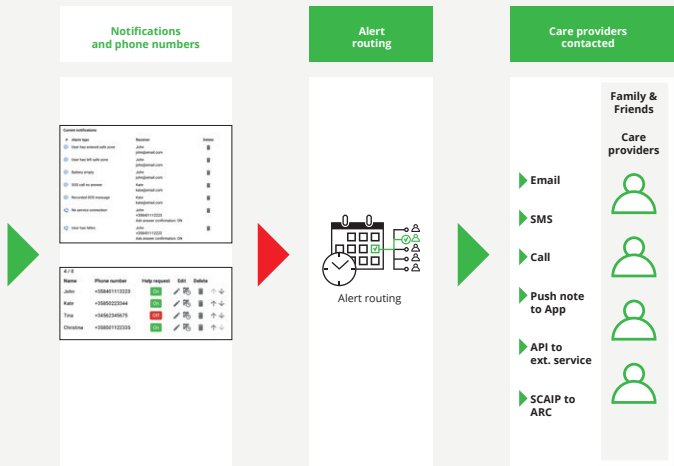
Notifications and phone numbers

Alert routing

Care providers contacted

Current notifications

| # | Alarm type | Receiver | Delete |
|---|---|---|---|
| | User has entered safe zone | John john@email.com | |
| | User has left safe zone | John john@email.com | |
| | Battery empty | John john@email.com | |
| | SOS call no answer | Kate kate@email.com | |
| | Recorded SOS message | Kate kate@email.com | |
| | No service connection | John +358401112223 Ask answer confirmation: ON | |
| | User has fallen | John +358401112223 Ask answer confirmation: ON | |

4 / 5

| Name | Phone number | Help request | Edit | Delete |
|---|---|---|---|---|
| John | +358401112223 | ON | | |
| Kate | +358502223344 | ON | | |
| Tina | +34562345675 | Off | | |
| Christina | +358501122333 | ON | | |

Alert routing

Family & Friends

Care providers

Email

SMS

Call

Push note to App

API to ext. service

SCAIP to ARC